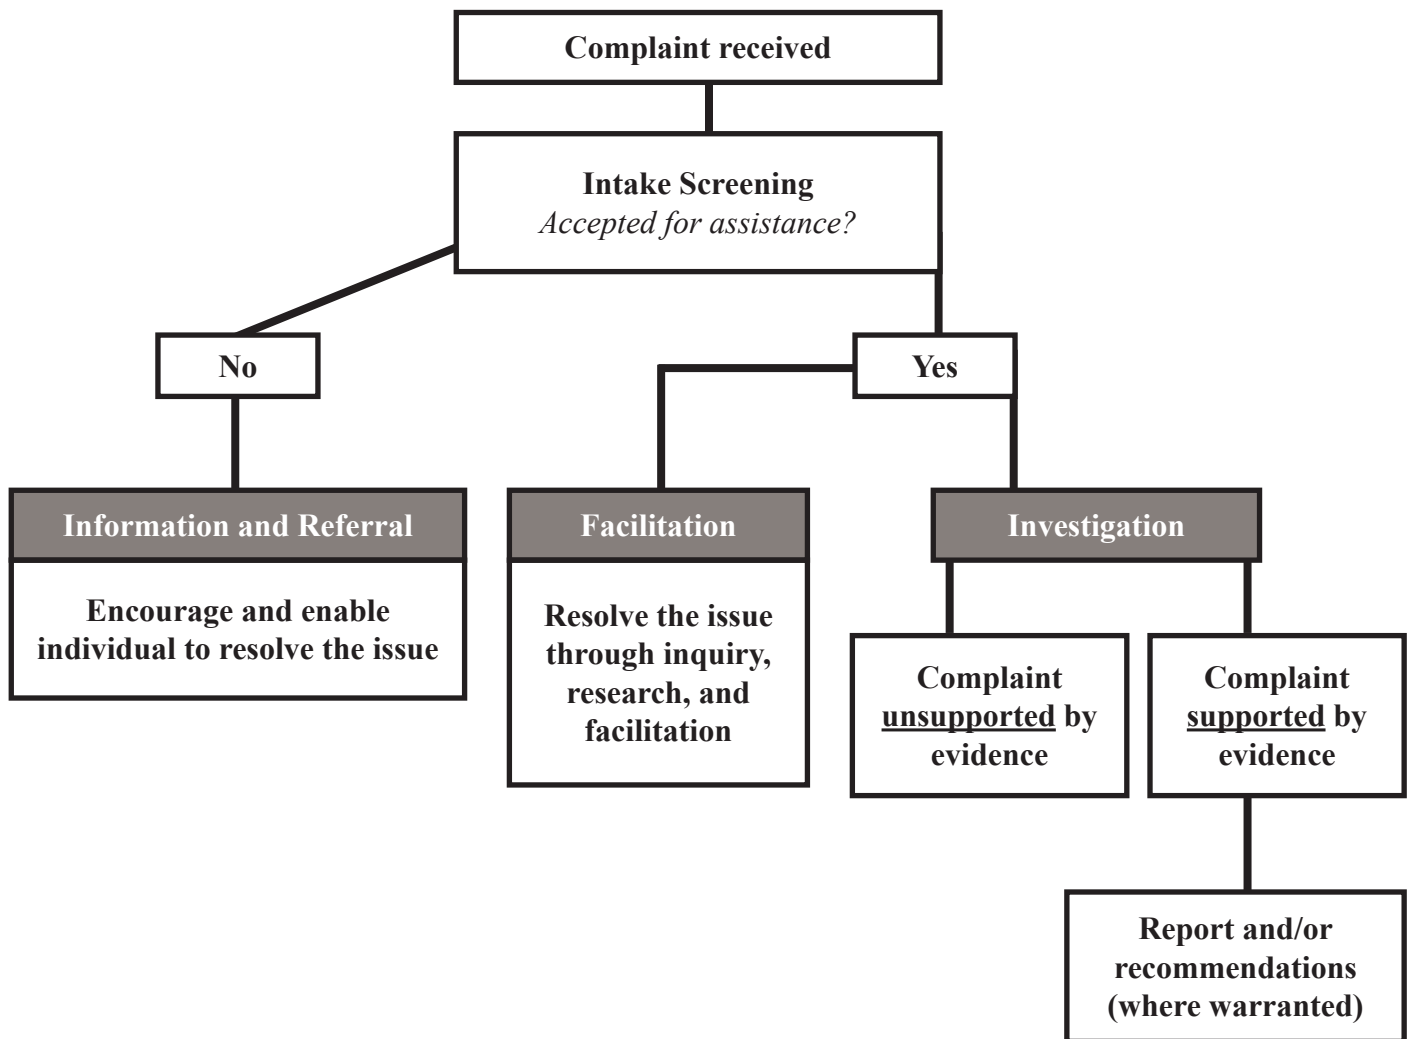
Complaint received

Intake Screening
Accepted for assistance?

No

Yes

Information and Referral

Encourage and enable individual to resolve the issue

Facilitation

Resolve the issue through inquiry, research, and facilitation

Investigation

Complaint unsupported by evidence

Complaint supported by evidence

Report and/or recommendations (where warranted)